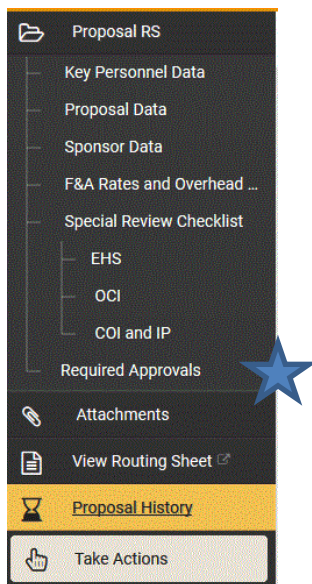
Proposal RS

Key Personnel Data

Proposal Data

Sponsor Data

F&A Rates and Overhead ...

Special Review Checklist

EHS

OCI

COI and IP

Required Approvals

Attachments

View Routing Sheet

Proposal History

Take Actions